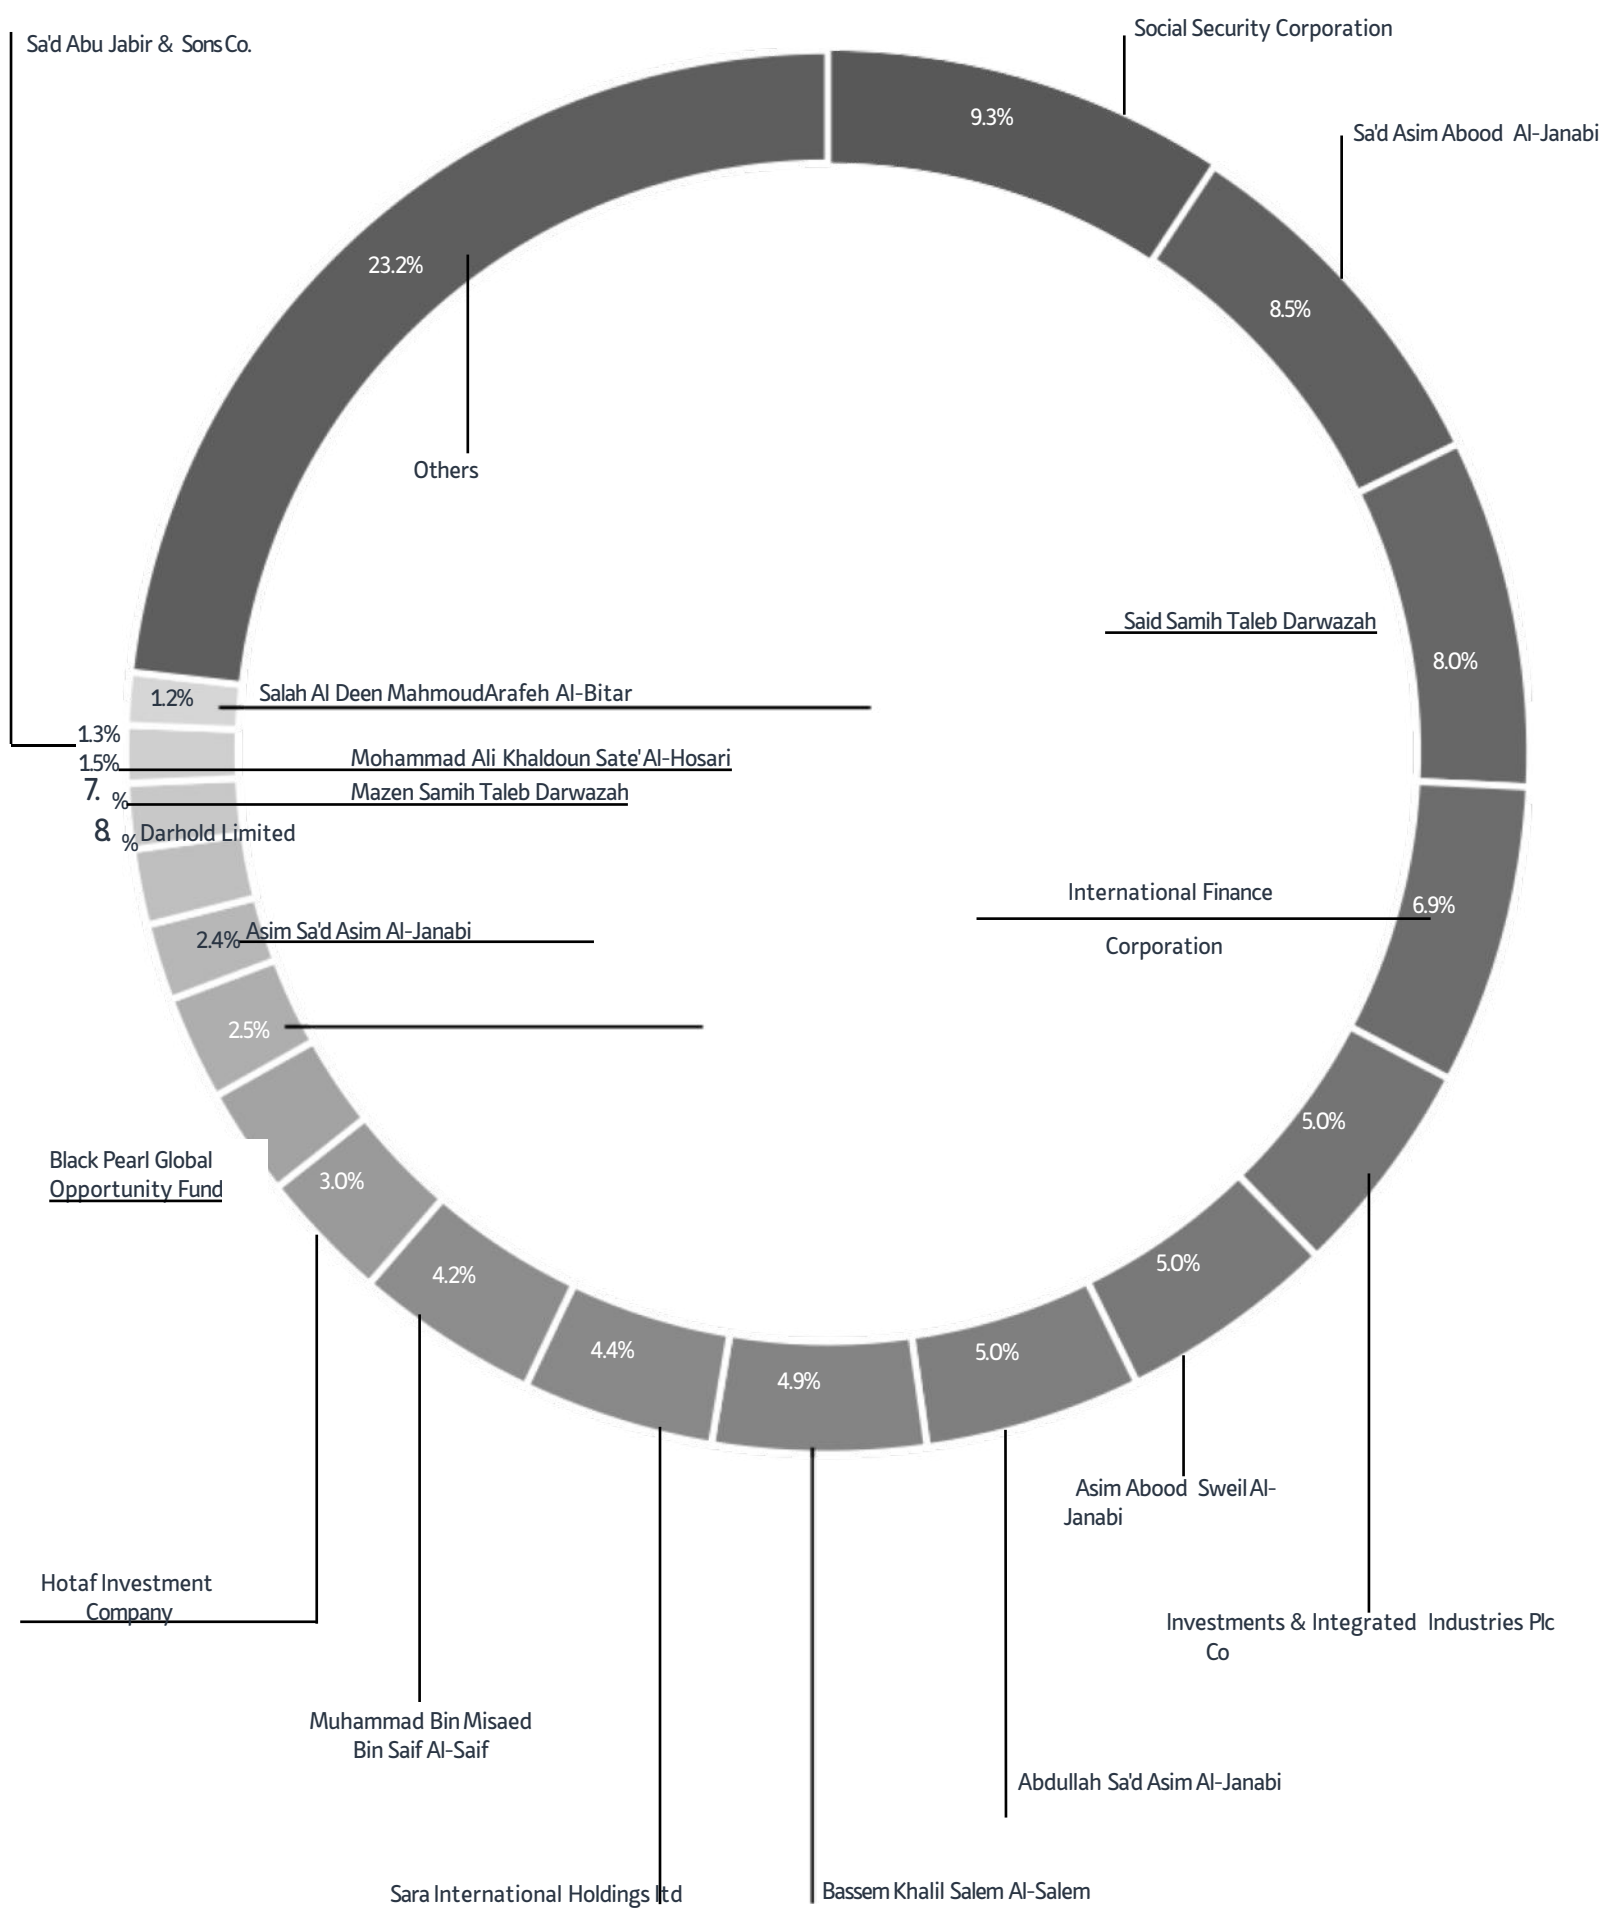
Sa'd Abu Jabir & Sons Co.

Social Security Corporation

9.3%

Sa'd Asim Abood Al-Janabi

23.2%

8.5%

Others

Said Samih Taleb Darwazah

8.0%

1.2%

Salah Al Deen MahmoudArafeh Al-Bitar

1.3%

1.5%

Mohammad Ali Khaldoun Sate'Al-Hosari

7. %

Mazen Samih Taleb Darwazah

8. %

Darhold Limited

International Finance Corporation

6.9%

2.4%

Asim Sa'd Asim Al-Janabi

2.5%

5.0%

Black Pearl Global Opportunity Fund

3.0%

5.0%

4.2%

4.4%

4.9%

5.0%

Asim Abood Sweil Al-Janabi

Hotaf Investment Company

Investments & Integrated Industries Plc Co

Muhammad Bin Misaed Bin Saif Al-Saif

Abdullah Sa'd Asim Al-Janabi

Sara International Holdings ltd

Bassem Khalil Salem Al-Salem